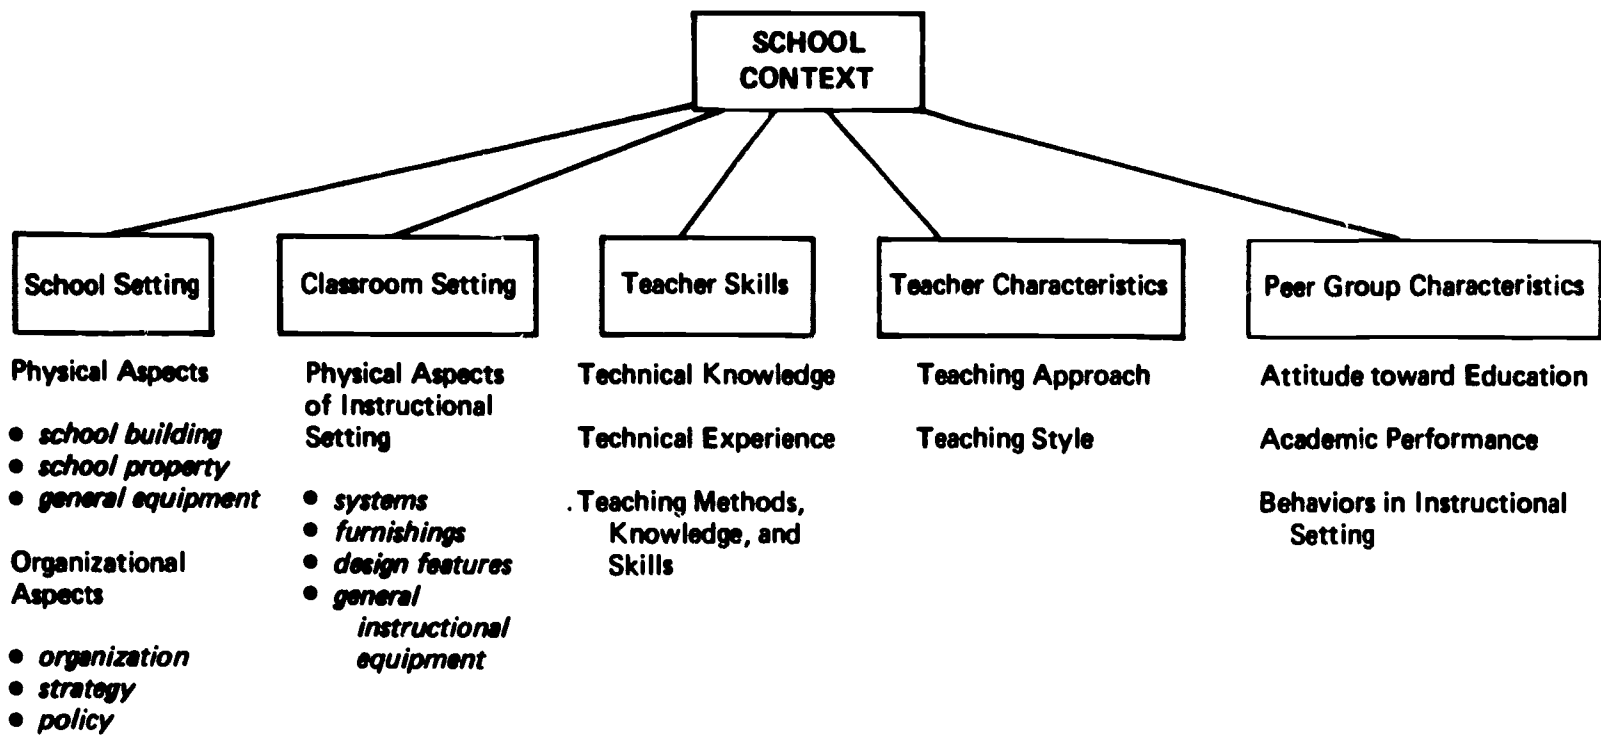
SCHOOL CONTEXT

School Setting

Physical Aspects

• school building
• school property
• general equipment

Organizational Aspects

• organization
• strategy
• policy

Classroom Setting

Physical Aspects of Instructional Setting

• systems
• furnishings
• design features
• general instructional equipment

Teacher Skills

Technical Knowledge

Technical Experience

. Teaching Methods, Knowledge, and Skills

Teacher Characteristics

Teaching Approach

Teaching Style

Peer Group Characteristics

Attitude toward Education

Academic Performance

Behaviors in Instructional Setting